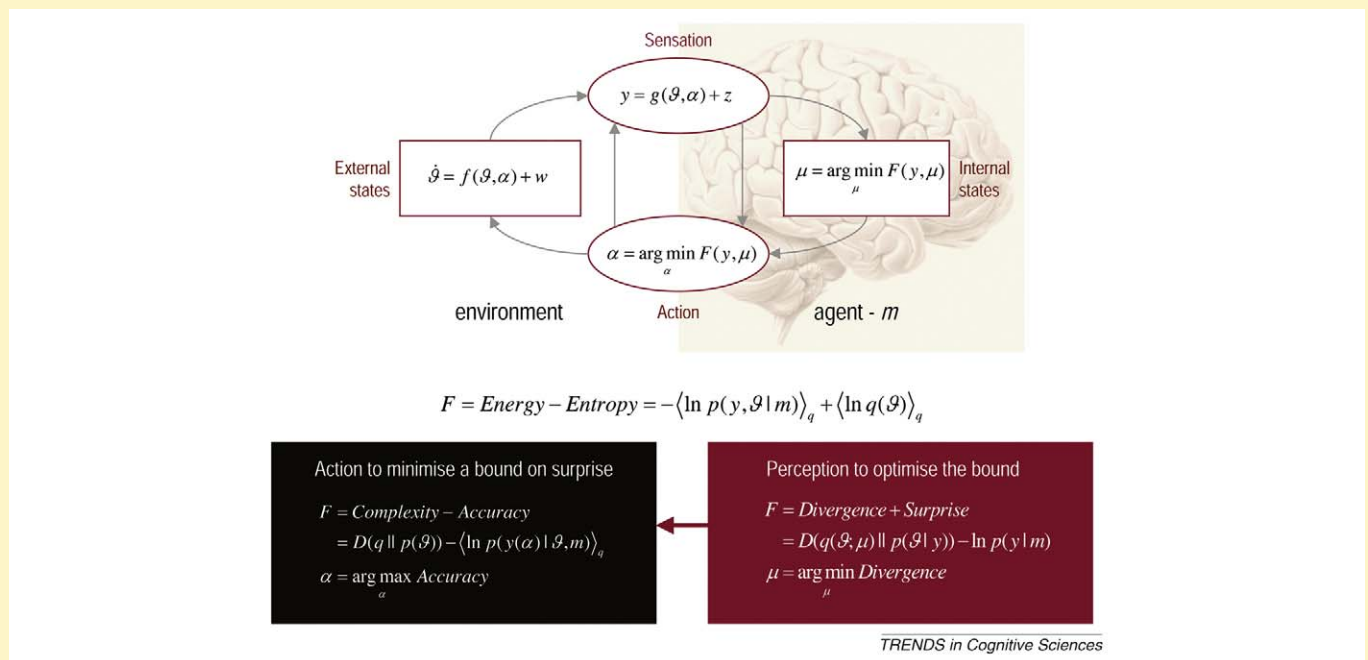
Sensation

$y = g(\vartheta, \alpha) + z$

External states

$\dot{\vartheta} = f(\vartheta, \alpha) + w$

$\mu = \arg\min_{\mu} F(y, \mu)$

Internal states

$\alpha = \arg\min_{\alpha} F(y, \mu)$

environment

Action

agent - $m$

$F = Energy - Entropy = -\langle \ln p(y, \vartheta \mid m) \rangle_q + \langle \ln q(\vartheta) \rangle_q$

Action to minimise a bound on surprise

$F = Complexity - Accuracy$
$= D(q \parallel p(\vartheta)) - \langle \ln p(y(\alpha) \mid \vartheta, m) \rangle_q$
$\alpha = \arg\max_{\alpha} Accuracy$

Perception to optimise the bound

$F = Divergence + Surprise$
$= D(q(\vartheta; \mu) \parallel p(\vartheta \mid y)) - \ln p(y \mid m)$
$\mu = \arg\min_{\mu} Divergence$

TRENDS in Cognitive Sciences